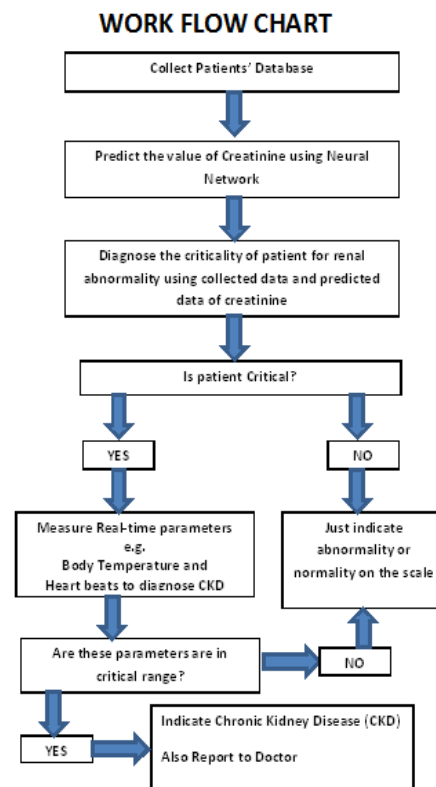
WORK FLOW CHART

Collect Patients' Database

Predict the value of Creatinine using Neural Network

Diagnose the criticality of patient for renal abnormality using collected data and predicted data of creatinine

Is patient Critical?

YES

NO

Measure Real-time parameters e.g. Body Temperature and Heart beats to diagnose CKD

Just indicate abnormality or normality on the scale

Are these parameters are in critical range?

NO

YES

Indicate Chronic Kidney Disease (CKD)

Also Report to Doctor